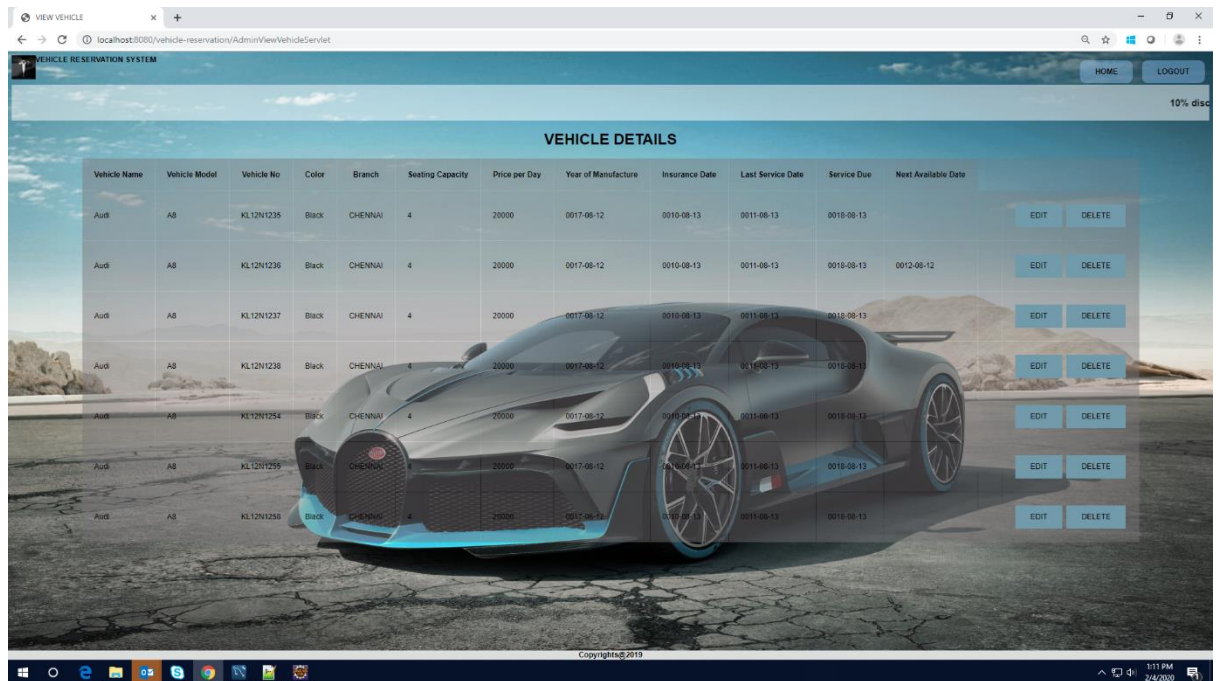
VIEW VEHICLE
localhost:8080/vehicle-reservation/AdminViewVehicleServlet

VEHICLE RESERVATION SYSTEM

HOME LOGOUT

10% disc

VEHICLE DETAILS

| Vehicle Name | Vehicle Model | Vehicle No | Color | Branch | Seating Capacity | Price per Day | Year of Manufacture | Insurance Date | Last Service Date | Service Due | Next Available Date | | |
|---|---|---|---|---|---|---|---|---|---|---|---|---|---|
| Audi | A8 | KL12N1235 | Black | CHENNAI | 4 | 20000 | 0017-08-12 | 0010-08-13 | 0011-08-13 | 0018-08-13 | | EDIT | DELETE |
| Audi | A8 | KL12N1236 | Black | CHENNAI | 4 | 20000 | 0017-08-12 | 0010-08-13 | 0011-08-13 | 0018-08-13 | 0012-08-12 | EDIT | DELETE |
| Audi | A8 | KL12N1237 | Black | CHENNAI | 4 | 20000 | 0017-08-12 | 0010-08-13 | 0011-08-13 | 0018-08-13 | | EDIT | DELETE |
| Audi | A8 | KL12N1238 | Black | CHENNAI | 4 | 20000 | 0017-08-12 | 0010-08-13 | 0011-08-13 | 0018-08-13 | | EDIT | DELETE |
| Audi | A8 | KL12N1254 | Black | CHENNAI | 4 | 20000 | 0017-08-12 | 0010-08-13 | 0011-08-13 | 0018-08-13 | | EDIT | DELETE |
| Audi | A8 | KL12N1255 | Black | CHENNAI | 4 | 20000 | 0017-08-12 | 0010-08-13 | 0011-08-13 | 0018-08-13 | | EDIT | DELETE |
| Audi | A8 | KL12N1258 | Black | CHENNAI | 4 | 20000 | 0017-08-12 | 0010-08-13 | 0011-08-13 | 0018-08-13 | | EDIT | DELETE |

Copyrights@2019

1:11 PM
2/4/2020